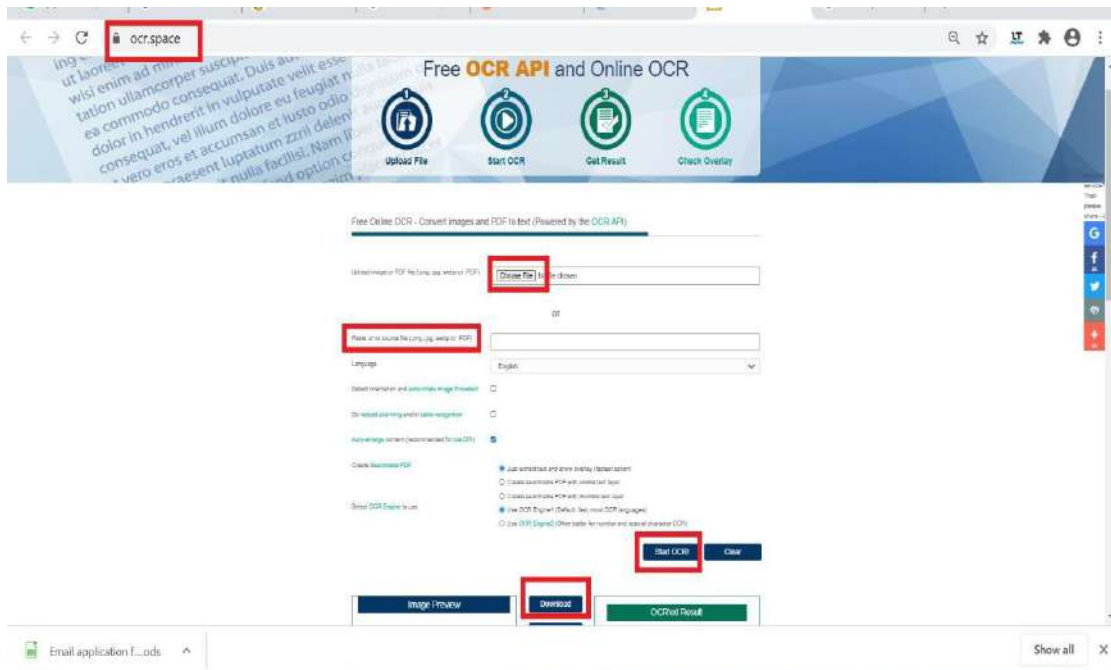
ocr.space

Free OCR API and Online OCR

Upload File
Start OCR
Get Result
Check Overlay

Free Online OCR - Convert images and PDF to text (Powered by the OCR API)

Upload image or PDF file (png, jpg, webp or PDF)
Choose File No file chosen

or

Paste url of source file (png, jpg, webp or PDF)

Language
English

Detect orientation and auto-rotate image if needed

OCR table recognition

Auto-enlarge content

Create Searchable PDF

Select OCR Engine to use

Start OCR
Clear

Image Preview
Download
OCR'ed Result

Email application f....ods
Show all
X